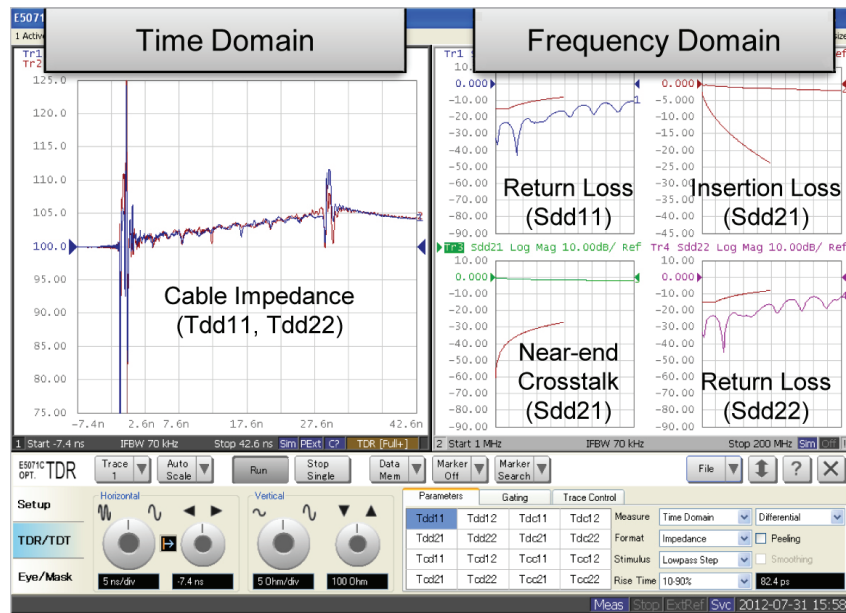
E5071
1 Activ
Time Domain
Frequency Domain
Tr1
Tr2
125.0
120.0
115.0
110.0
105.0
100.0
95.00
90.00
85.00
80.00
75.00
-7.4n 2.6n 7.6n 17.6n 27.6n 42.6n
Cable Impedance
(Tdd11, Tdd22)
1 Start -7.4 ns IFBW 70 kHz Stop 42.6 ns Sim PExt C? TDR [Full+]
Tr1
0.000
-10.00
-20.00
-30.00
-40.00
-50.00
-60.00
-70.00
-80.00
-90.00
Return Loss
(Sdd11)
0.000
-5.000
-10.00
-15.00
-20.00
-25.00
-30.00
-35.00
-40.00
-45.00
Insertion Loss
(Sdd21)
Tr3 Sdd21 Log Mag 10.00dB/ Ref
Tr4 Sdd22 Log Mag 10.00dB/ Ref
0.000
-10.00
-20.00
-30.00
-40.00
-50.00
-60.00
-70.00
-80.00
-90.00
Near-end
Crosstalk
(Sdd21)
0.000
-10.00
-20.00
-30.00
-40.00
-50.00
-60.00
-70.00
-80.00
-90.00
Return Loss
(Sdd22)
2 Start 1 MHz IFBW 70 kHz Stop 200 MHz Sim Off
E5071C OPT. TDR
Trace 1
Auto Scale
Run
Stop Single
Data Mem
Marker Off
Marker Search
File
?
Setup
TDR/TDT
Eye/Mask
Horizontal
5 ns/div
-7.4 ns
Vertical
5 Ohm/div
100 Ohm
Parameters
Gating
Trace Control
| Tdd11 | Tdd12 | Tdc11 | Tdc12 |
|---|---|---|---|
| Tdd21 | Tdd22 | Tdc21 | Tdc22 |
| Tcd11 | Tcd12 | Tcc11 | Tcc12 |
| Tcd21 | Tcd22 | Tcc21 | Tcc22 |
Measure Time Domain
Differential
Format Impedance
Peeling
Stimulus Lowpass Step
Smoothing
Rise Time 10-90%
82.4 ps
Meas Stop ExtRef Svc 2012-07-31 15:58